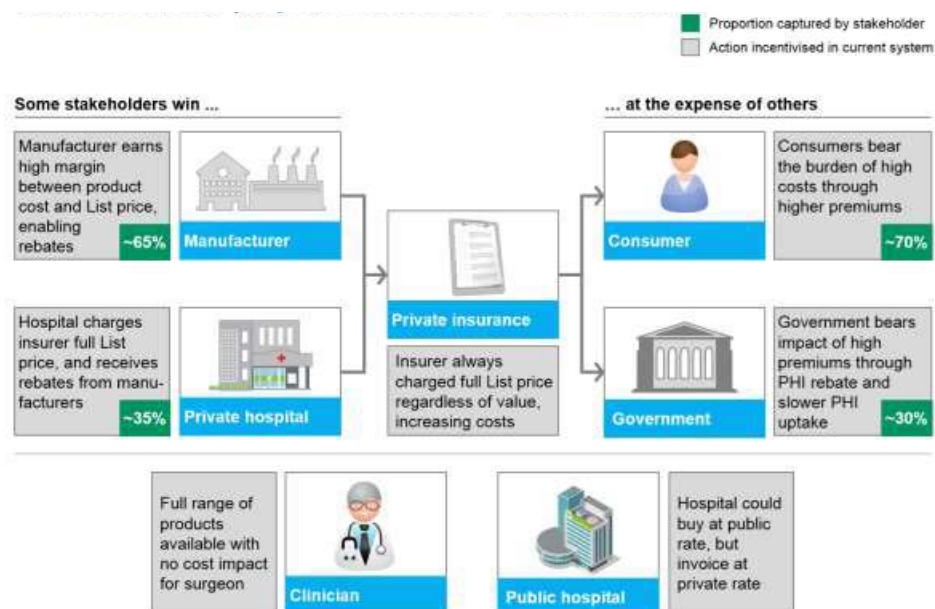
Proportion captured by stakeholder
Action incentivised in current system

Some stakeholders win ...

Manufacturer earns high margin between product cost and List price, enabling rebates
~65%
Manufacturer

Hospital charges insurer full List price, and receives rebates from manufacturers
~35%
Private hospital

Private insurance

Insurer always charged full List price regardless of value, increasing costs

... at the expense of others

Consumer

Consumers bear the burden of high costs through higher premiums
~70%

Government

Government bears impact of high premiums through PHI rebate and slower PHI uptake
~30%

Full range of products available with no cost impact for surgeon
Clinician

Public hospital
Hospital could buy at public rate, but invoice at private rate